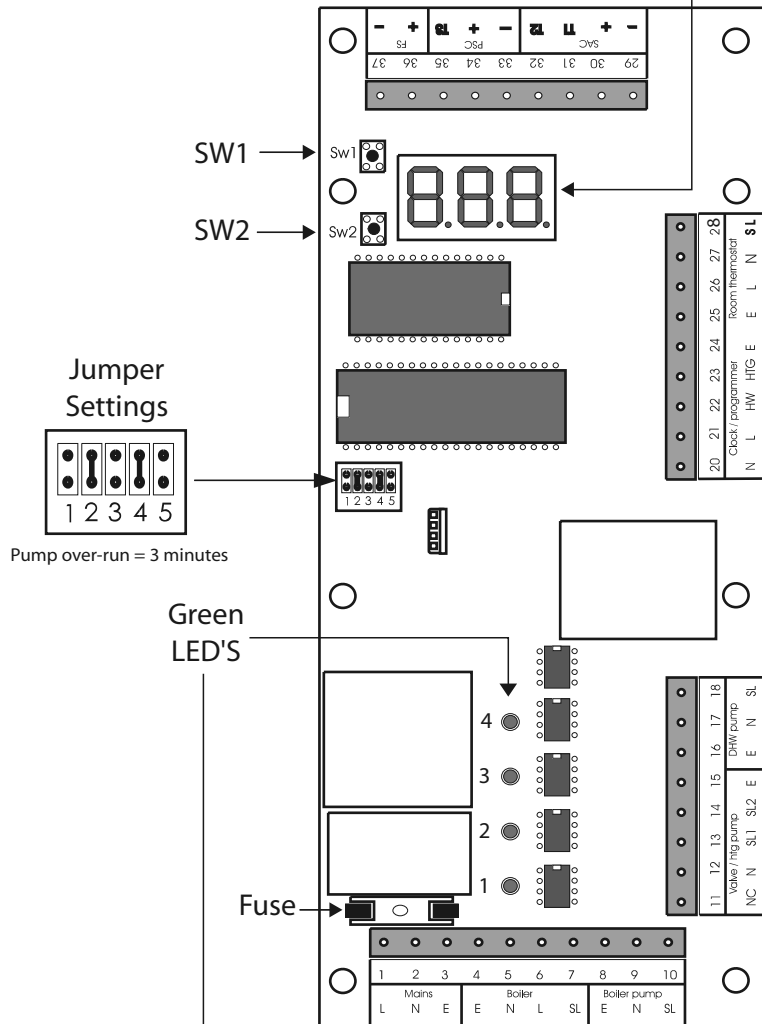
– + FS 37 36
SL + – PSC 35 34 33
T2 T1 + – SAC 32 31 30 29

SW1
Sw1
SW2
Sw2

888

28 SL
27 N
26 L
25 E
Room thermostat
24 E
23 HTG
22 HW
21 L
20 N
Clock / programmer

Jumper Settings

1 2 3 4 5

Pump over-run = 3 minutes

Green LED'S

4
3
2
1

Fuse

18 SL
17 N
16 E
DHW pump
15 E
14 SL2
13 SL1
12 N
11 NC
Valve / htg pump

1 2 3 4 5 6 7 8 9 10
Mains
L N E
Boiler
E N L SL
Boiler pump
E N SL